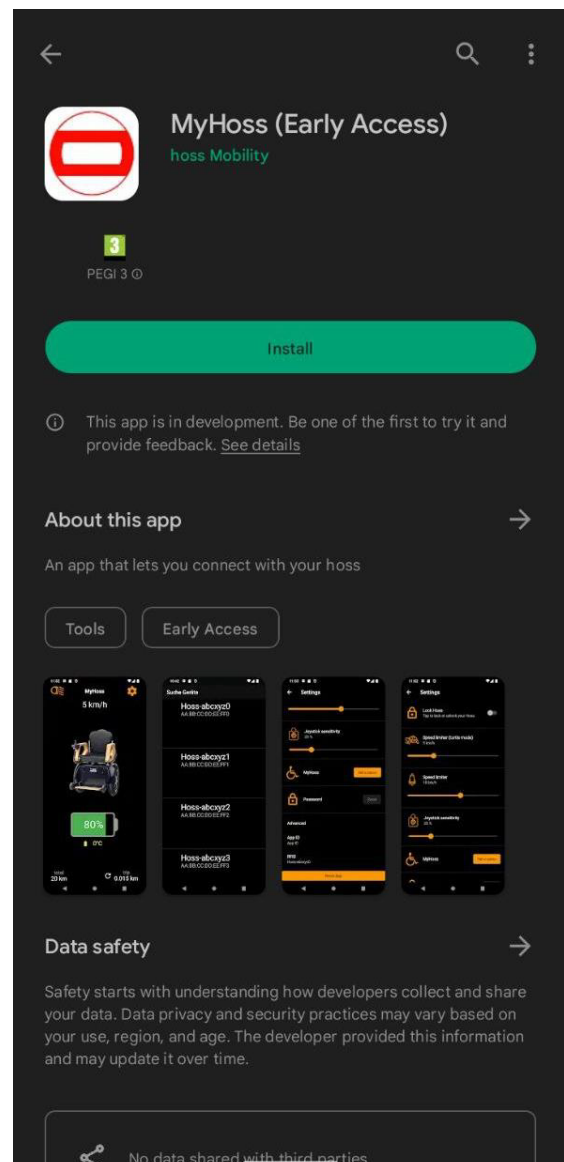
MyHoss (Early Access)

hoss Mobility

3

PEGI 3

Install

This app is in development. Be one of the first to try it and provide feedback. See details

About this app

An app that lets you connect with your hoss

Tools

Early Access

MyHoss

5 km/h

80%

Suche Geräte

Hoss-abcxyz0

Hoss-abcxyz1

Hoss-abcxyz2

Hoss-abcxyz3

Settings

Joystick sensitivity

MyHoss

Password

Advanced

Settings

Lock Hoss

Speed limiter

Speed limiter

Joystick sensitivity

MyHoss

Data safety

Safety starts with understanding how developers collect and share your data. Data privacy and security practices may vary based on your use, region, and age. The developer provided this information and may update it over time.

No data shared with third parties